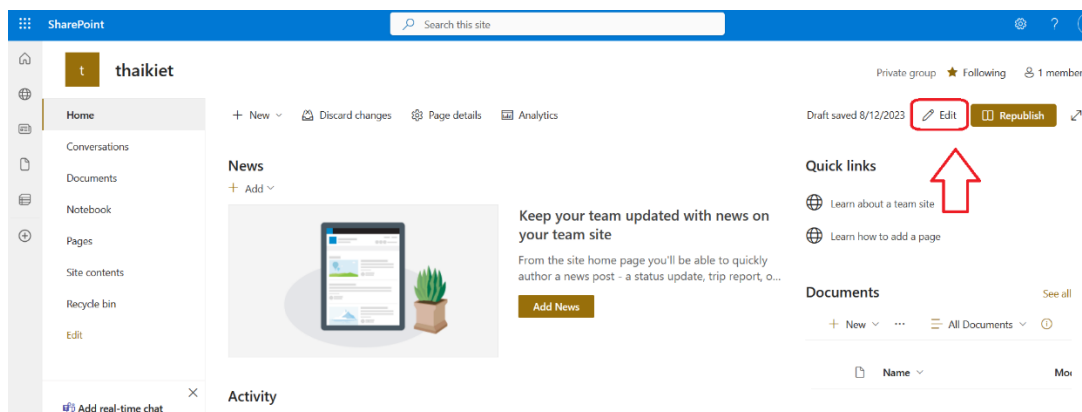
SharePoint

Search this site

?

t

thaikiet

Private group ★ Following 1 member

Home

Conversations

Documents

Notebook

Pages

Site contents

Recycle bin

Edit

Add real-time chat

+ New Discard changes Page details Analytics

Draft saved 8/12/2023 Edit Republish

News

+ Add

Keep your team updated with news on your team site

From the site home page you'll be able to quickly author a news post - a status update, trip report, o...

Add News

Activity

Quick links

Learn about a team site

Learn how to add a page

Documents

See all

+ New ··· All Documents

Name

Mo